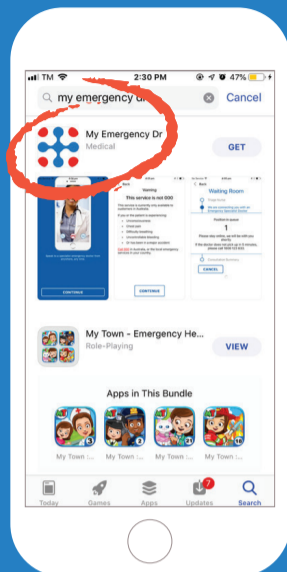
TM 2:30 PM 47%

my emergency dr

Cancel

My Emergency Dr

Medical

GET

Waiting

This service is not 000

CONTINUE

CONTINUE

Waiting Room

1

CANCEL

My Town - Emergency He...

Role-Playing

VIEW

Apps in This Bundle

My Town :...

My Town :...

My Town :...

My Town :...

Today

Games

Apps

7

Updates

Search